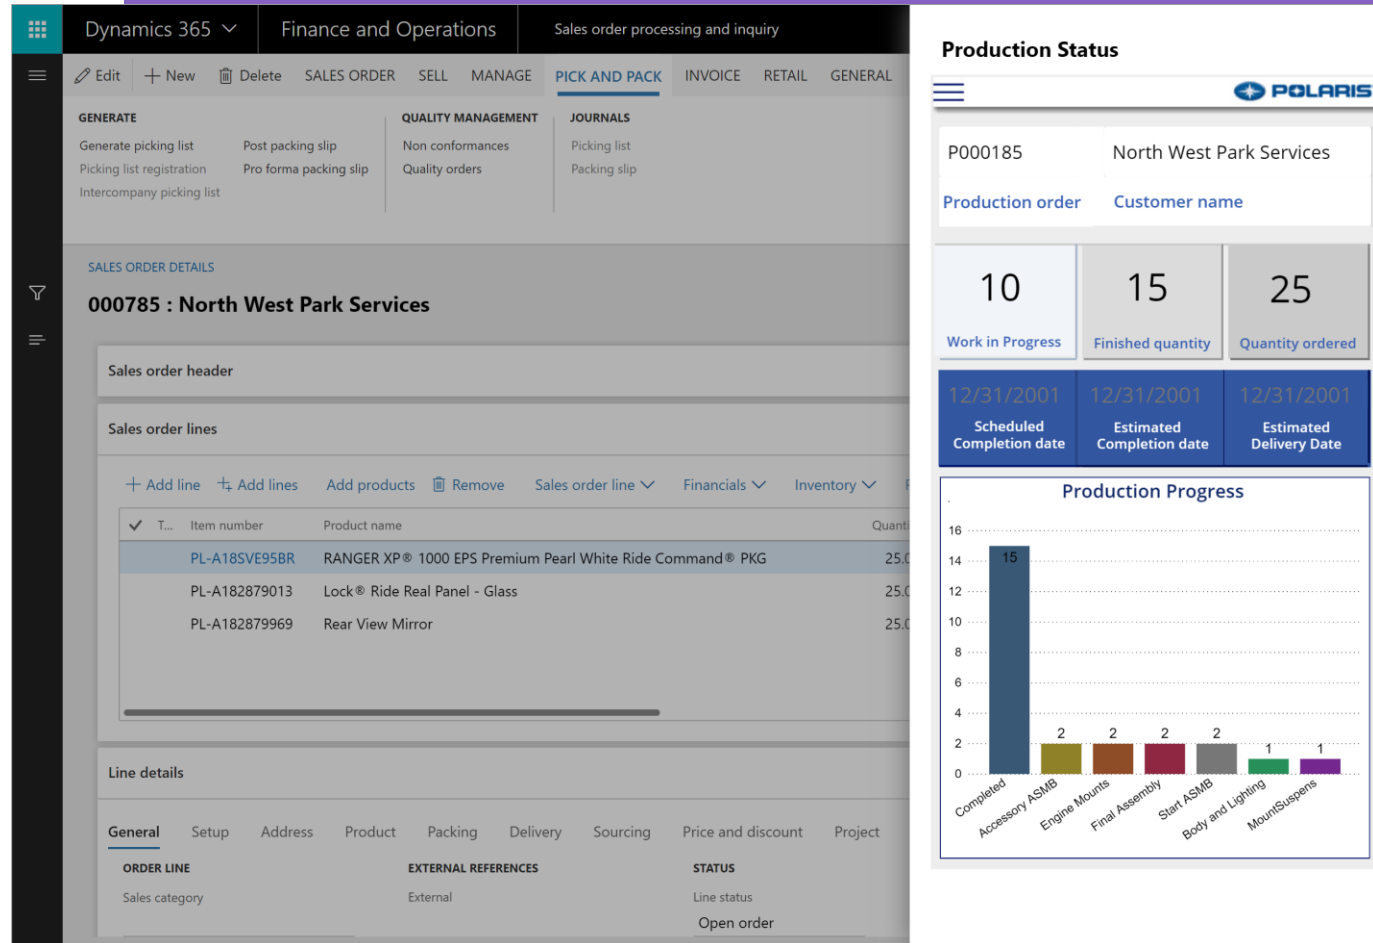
Dynamics 365 Finance and Operations Sales order processing and inquiry

Edit New Delete SALES ORDER SELL MANAGE PICK AND PACK INVOICE RETAIL GENERAL

GENERATE
Generate picking list
Picking list registration
Intercompany picking list
Post packing slip
Pro forma packing slip

QUALITY MANAGEMENT
Non conformances
Quality orders

JOURNALS
Picking list
Packing slip

SALES ORDER DETAILS
000785 : North West Park Services

Sales order header

Sales order lines

Add line Add lines Add products Remove Sales order line Financials Inventory

| T... | Item number | Product name | Quant |
|---|---|---|---|
| | PL-A18SVE95BR | RANGER XP® 1000 EPS Premium Pearl White Ride Command® PKG | 25.0 |
| | PL-A182879013 | Lock® Ride Real Panel - Glass | 25.0 |
| | PL-A182879969 | Rear View Mirror | 25.0 |

Line details

General Setup Address Product Packing Delivery Sourcing Price and discount Project

ORDER LINE
Sales category

EXTERNAL REFERENCES
External

STATUS
Line status
Open order

Production Status

POLARIS

P000185
Production order
North West Park Services
Customer name

10
Work in Progress
15
Finished quantity
25
Quantity ordered

12/31/2001
Scheduled Completion date
12/31/2001
Estimated Completion date
12/31/2001
Estimated Delivery Date

Production Progress

16
14
12
10
8
6
4
2
0

15 2 2 2 2 1 1

Completed
Accessory ASMB
Engine Mounts
Final Assembly
Start ASMB
Body and Lighting
MountSuspens